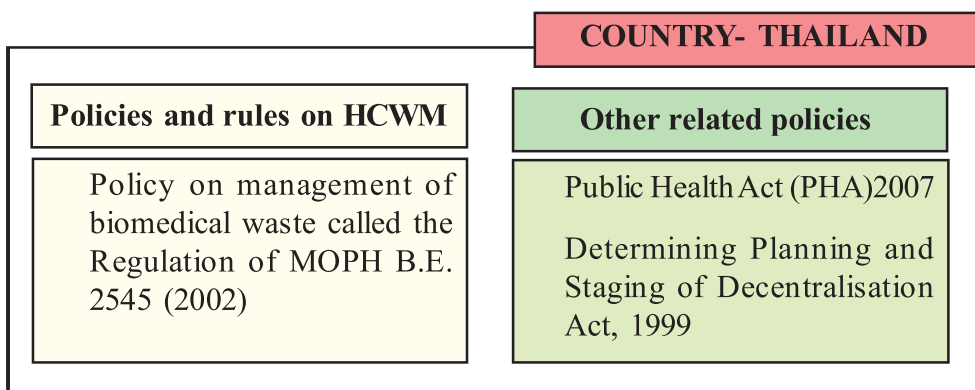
COUNTRY- THAILAND

Policies and rules on HCWM

Policy on management of biomedical waste called the Regulation of MOPH B.E. 2545 (2002)

Other related policies

Public Health Act (PHA)2007

Determining Planning and Staging of Decentralisation Act, 1999